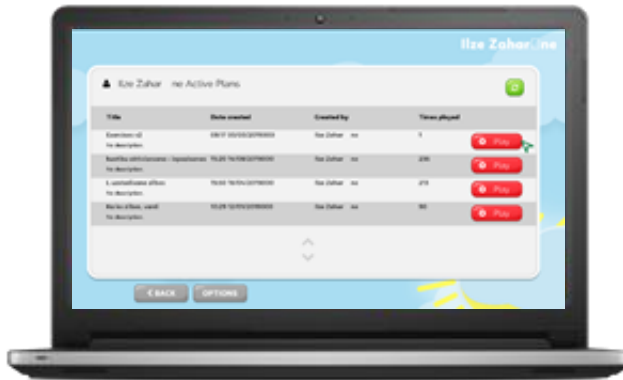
Ilze Zahar ne

Ilze Zahar ne Active Plans

| Title | Date created | Created by | Times played | |
|---|---|---|---|---|
| Exercises x2 No description | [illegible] | Ilze Zahar ne | 1 | Play |
| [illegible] No description | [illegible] | Ilze Zahar ne | 235 | Play |
| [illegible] No description | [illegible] | Ilze Zahar ne | 213 | Play |
| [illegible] No description | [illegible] | Ilze Zahar ne | 150 | Play |

< BACK OPTIONS